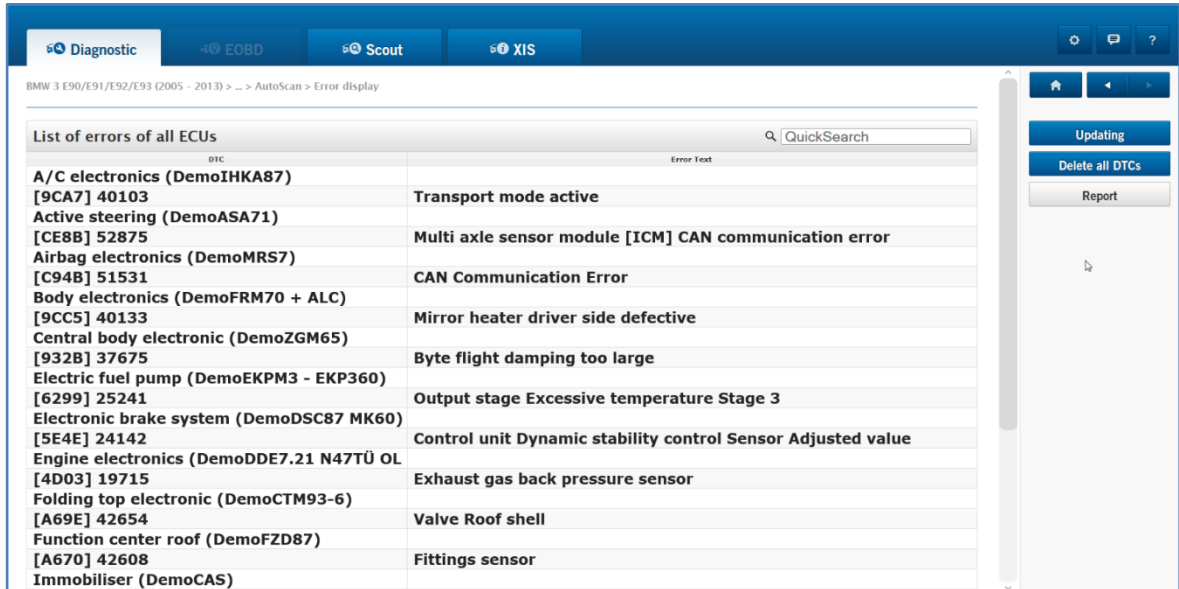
Diagnostic EOBD Scout XIS

BMW 3 E90/E91/E92/E93 (2005 - 2013) > ... > AutoScan > Error display

List of errors of all ECUs

QuickSearch

| DTC | Error Text |
|---|---|
| A/C electronics (DemoIHKA87) | |
| [9CA7] 40103 | Transport mode active |
| Active steering (DemoASA71) | |
| [CE8B] 52875 | Multi axle sensor module [ICM] CAN communication error |
| Airbag electronics (DemoMRS7) | |
| [C94B] 51531 | CAN Communication Error |
| Body electronics (DemoFRM70 + ALC) | |
| [9CC5] 40133 | Mirror heater driver side defective |
| Central body electronic (DemoZGM65) | |
| [932B] 37675 | Byte flight damping too large |
| Electric fuel pump (DemoEKPM3 - EKP360) | |
| [6299] 25241 | Output stage Excessive temperature Stage 3 |
| Electronic brake system (DemoDSC87 MK60) | |
| [5E4E] 24142 | Control unit Dynamic stability control Sensor Adjusted value |
| Engine electronics (DemoDDE7.21 N47TÜ OL | |
| [4D03] 19715 | Exhaust gas back pressure sensor |
| Folding top electronic (DemoCTM93-6) | |
| [A69E] 42654 | Valve Roof shell |
| Function center roof (DemoFZD87) | |
| [A670] 42608 | Fittings sensor |
| Immobiliser (DemoCAS) | |

Updating
Delete all DTCs
Report